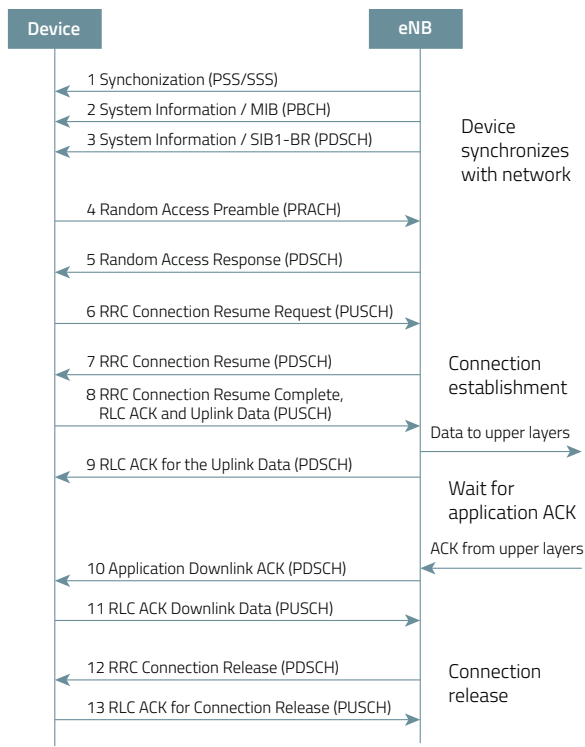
Device

eNB

1 Synchonization (PSS/SSS)

2 System Information / MIB (PBCH)

3 System Information / SIB1-BR (PDSCH)

Device synchronizes with network

4 Random Access Preamble (PRACH)

5 Random Access Response (PDSCH)

6 RRC Connection Resume Request (PUSCH)

7 RRC Connection Resume (PDSCH)

Connection establishment

8 RRC Connection Resume Complete, RLC ACK and Uplink Data (PUSCH)

Data to upper layers

9 RLC ACK for the Uplink Data (PDSCH)

Wait for application ACK

ACK from upper layers

10 Application Downlink ACK (PDSCH)

11 RLC ACK Downlink Data (PUSCH)

12 RRC Connection Release (PDSCH)

Connection release

13 RLC ACK for Connection Release (PUSCH)